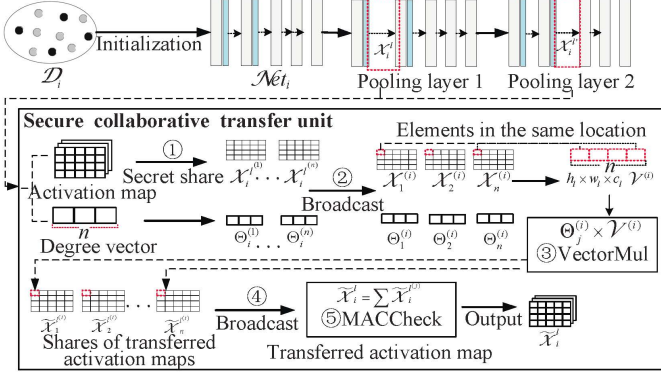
$\mathcal{D}_i$

Initialization

$\mathcal{N}et_i$

$\mathcal{X}_i^l$

Pooling layer 1

$\mathcal{X}_i^{l'}$

Pooling layer 2

Secure collaborative transfer unit

Elements in the same location

Activation map

① Secret share

$\mathcal{X}_i^{l(1)} \cdots \mathcal{X}_i^{l(n)}$

② Broadcast

$\mathcal{X}_1^{(i)}$ $\mathcal{X}_2^{(i)}$ $\mathcal{X}_n^{(i)}$

$n$

$h_l \times w_l \times c_l$ $\mathcal{V}^{(i)}$

$n$

Degree vector

$\Theta_i^{(1)} \cdots \Theta_i^{(n)}$

$\Theta_1^{(i)}$ $\Theta_2^{(i)}$ $\Theta_n^{(i)}$

$\Theta_j^{(i)} \times \mathcal{V}^{(i)}$

③VectorMul

$\widetilde{\mathcal{X}}_1^{(i)}$ $\widetilde{\mathcal{X}}_2^{(i)}$ $\cdots$ $\widetilde{\mathcal{X}}_n^{(i)}$

Shares of transferred activation maps

④ Broadcast

$\widetilde{\mathcal{X}}_i^l = \sum \widetilde{\mathcal{X}}_i^{l(j)}$

⑤MACCheck

Output

$\widetilde{\mathcal{X}}_i^l$

Transferred activation map